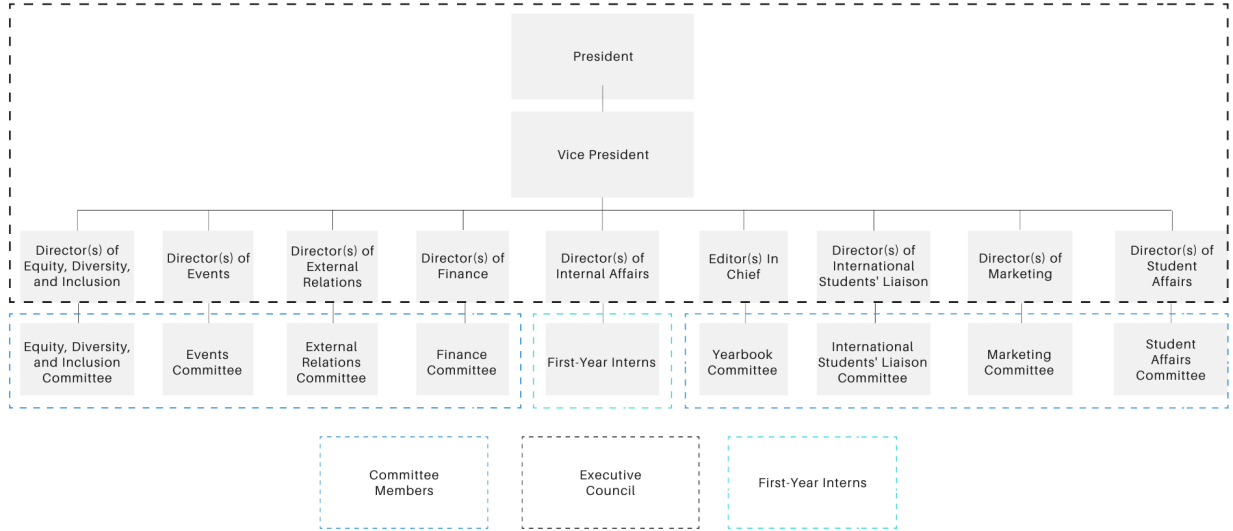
President

Vice President

Director(s) of Equity, Diversity, and Inclusion

Director(s) of Events

Director(s) of External Relations

Director(s) of Finance

Director(s) of Internal Affairs

Editor(s) In Chief

Director(s) of International Students' Liaison

Director(s) of Marketing

Director(s) of Student Affairs

Equity, Diversity, and Inclusion Committee

Events Committee

External Relations Committee

Finance Committee

First-Year Interns

Yearbook Committee

International Students' Liaison Committee

Marketing Committee

Student Affairs Committee

Committee Members

Executive Council

First-Year Interns